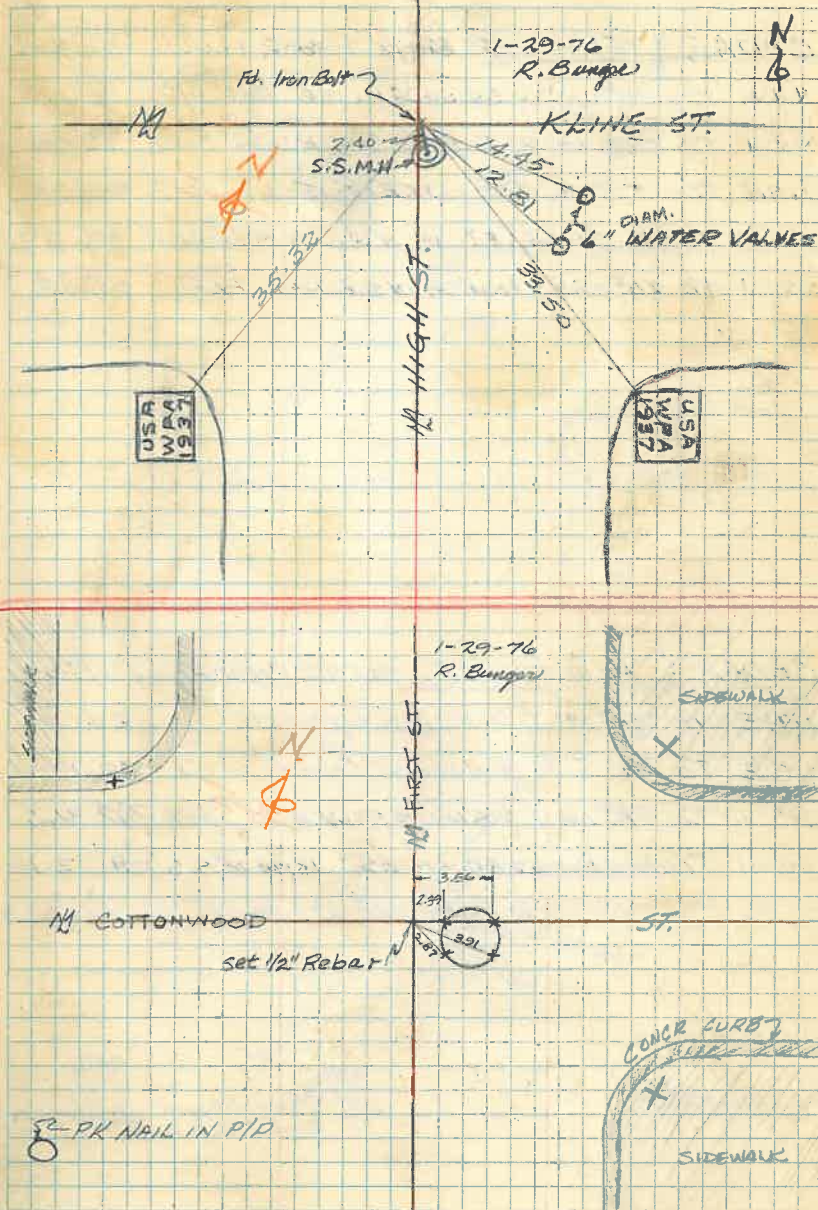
1-29-76
R. Bunge

N

Fd. Iron Bolt

℄ KLINE ST.

2.40
S.S.M.H.

14.45
12.81

DIAM.
6" WATER VALVES

N

35.32

33.50

℄ HIGH ST.

USA
WPA
1937

USA
WPA
1937

1-29-76
R. Bunge

SIDEWALK

SIDEWALK

N

℄ FIRST ST.

3.56
2.39
3.91
2.87

℄ COTTONWOOD ST.

Set 1/2" Rebar

CONCR CURB

PK NAIL IN P/P

SIDEWALK